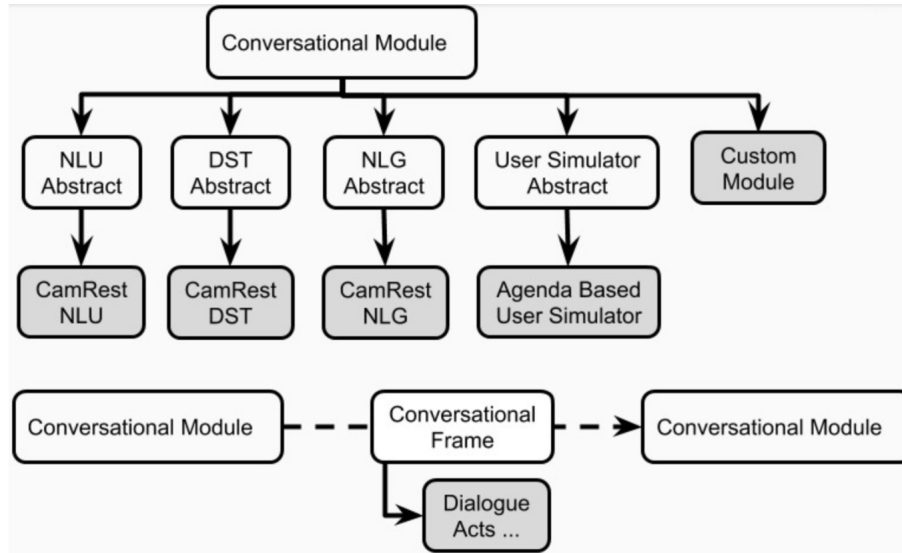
Conversational Module

NLU Abstract

DST Abstract

NLG Abstract

User Simulator Abstract

Custom Module

CamRest NLU

CamRest DST

CamRest NLG

Agenda Based User Simulator

Conversational Module

Conversational Frame

Conversational Module

Dialogue Acts ...